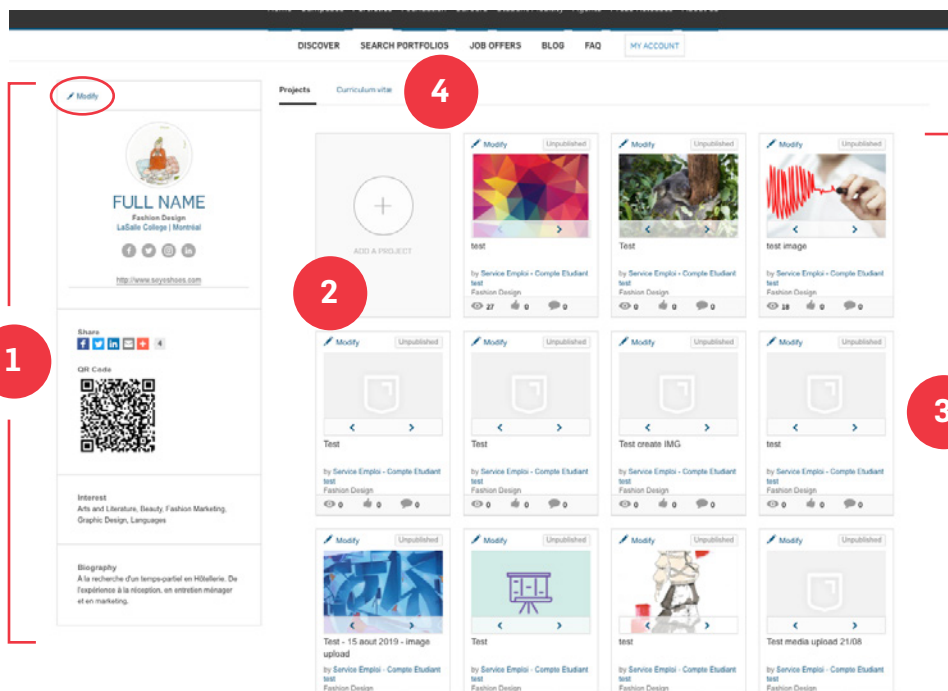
DISCOVER SEARCH PORTFOLIOS JOB OFFERS BLOG FAQ MY ACCOUNT

Modify

FULL NAME
Fashion Design
LaSalle College | Montréal

http://www.soyeshoes.com

Share
4

QR Code

Interest
Arts and Literature, Beauty, Fashion Marketing, Graphic Design, Languages

Biography
À la recherche d'un temps-partiel en Hôtellerie. De l'expérience à la réception, en entretien ménager et en marketing.

1

Projects Curriculum vitae

4

2

3

ADD A PROJECT

Modify Unpublished
test
by Service Emploi - Compte Etudiant test
Fashion Design
27 0 0

Modify Unpublished
Test
by Service Emploi - Compte Etudiant test
Fashion Design
0 0 0

Modify Unpublished
test image
by Service Emploi - Compte Etudiant test
Fashion Design
18 0 0

Modify Unpublished
Test
by Service Emploi - Compte Etudiant test
Fashion Design
0 0 0

Modify Unpublished
Test
by Service Emploi - Compte Etudiant test
Fashion Design
0 0 0

Modify Unpublished
Test create IMG
by Service Emploi - Compte Etudiant test
Fashion Design
0 0 0

Modify Unpublished
test
by Service Emploi - Compte Etudiant test
Fashion Design
0 0 0

Modify Unpublished
Test - 15 aout 2019 - image upload
by Service Emploi - Compte Etudiant test
Fashion Design

Modify Unpublished
Test
by Service Emploi - Compte Etudiant test
Fashion Design

Modify Unpublished
test
by Service Emploi - Compte Etudiant test
Fashion Design

Modify Unpublished
Test media upload 21/08
by Service Emploi - Compte Etudiant test
Fashion Design